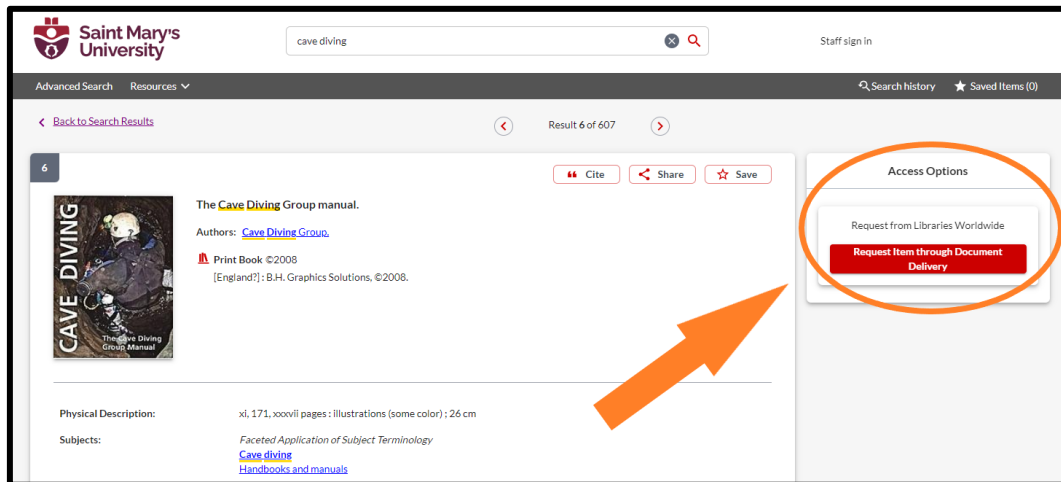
Saint Mary's University

cave diving

Staff sign in

Advanced Search Resources

Search history Saved Items (0)

Back to Search Results

Result 6 of 607

6

Cite Share Save

CAVE DIVING
The Cave Diving Group Manual

The Cave Diving Group manual.

Authors: Cave Diving Group.

Print Book ©2008
[England?] : B.H. Graphics Solutions, ©2008.

Access Options

Request from Libraries Worldwide

Request Item through Document Delivery

Physical Description: xi, 171, xxxvii pages : illustrations (some color) ; 26 cm

Subjects: Faceted Application of Subject Terminology
Cave diving
Handbooks and manuals